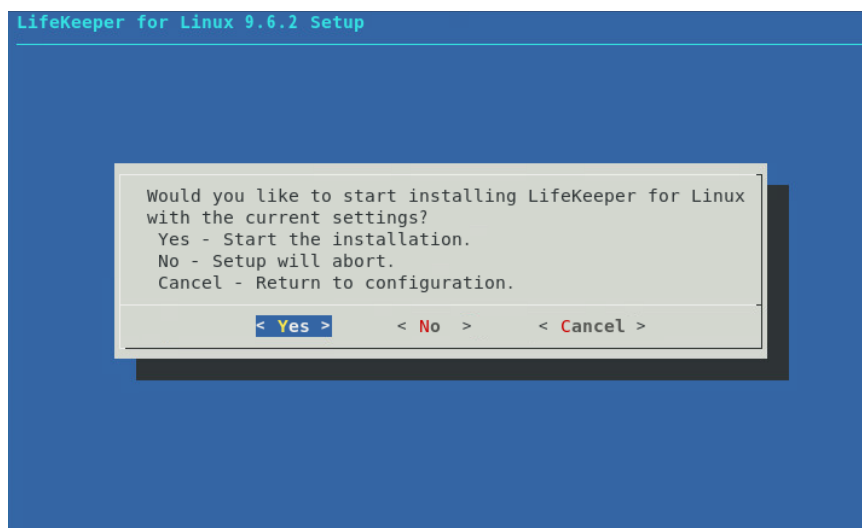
LifeKeeper for Linux 9.6.2 Setup

Would you like to start installing LifeKeeper for Linux with the current settings?
Yes - Start the installation.
No - Setup will abort.
Cancel - Return to configuration.

< Yes >   < No >   < Cancel >